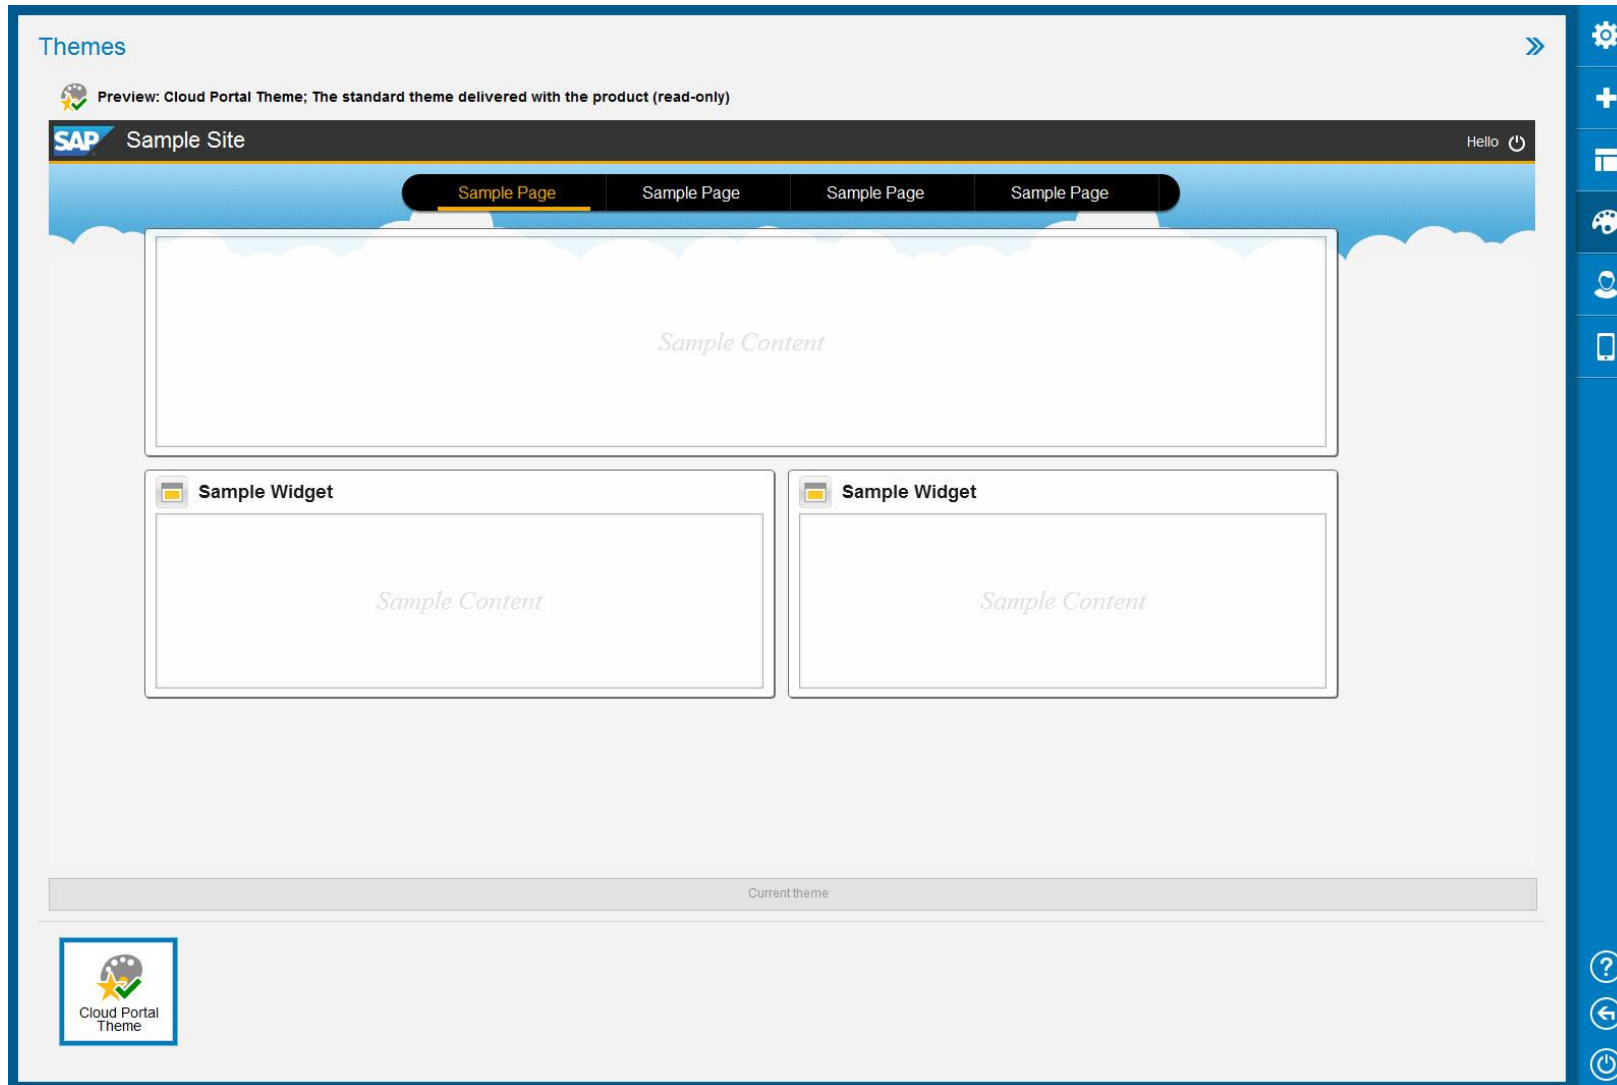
Themes

Preview: Cloud Portal Theme; The standard theme delivered with the product (read-only)

SAP Sample Site

Hello

Sample Page Sample Page Sample Page Sample Page

Sample Content

Sample Widget

Sample Content

Sample Widget

Sample Content

Current theme

Cloud Portal Theme